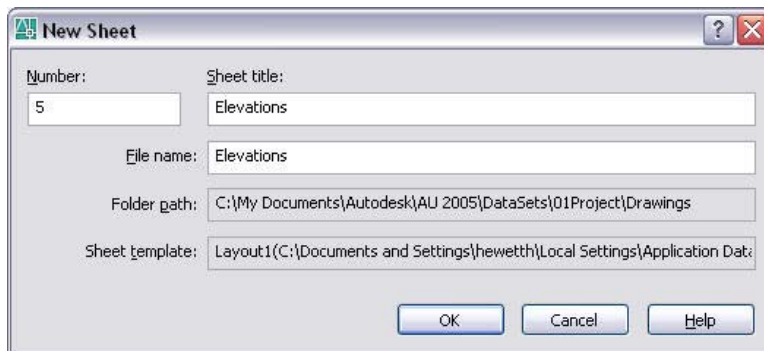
New Sheet

?

Number:

5

Sheet title:

Elevations

File name: Elevations

Folder path: C:\My Documents\Autodesk\AU 2005\DataSets\01Project\Drawings

Sheet template: Layout1(C:\Documents and Settings\hewetth\Local Settings\Application Data

OK Cancel Help